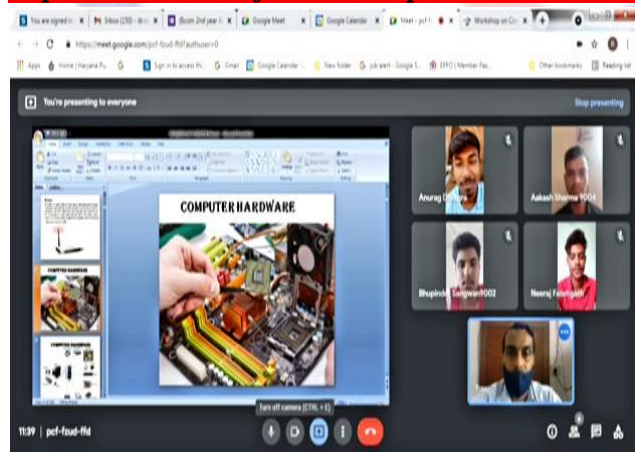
You are signed in | Inbox (150) | Bcom 2nd year | Google Meet | Google Calendar | Meet - pcf-f | Workshop on Co

https://meet.google.com/pcf-fzud-ffd?authuser=0

Apps | Home | Haryana Pu... | Sign in to access th... | Gmail | Google Calendar | New folder | job alert - Google S... | EPFO | Member Pas... | Other bookmarks | Reading list

You're presenting to everyone

Stop presenting

COMPUTER HARDWARE

COMPUTER HARDWARE

COMPUTER HARDWARE

Anurag D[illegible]

Aakash Sharma 9004

Bhupinder Sangwan9002

Neeraj Fatehgarh

Turn off camera (CTRL + E)

11:39 | pcf-fzud-ffd